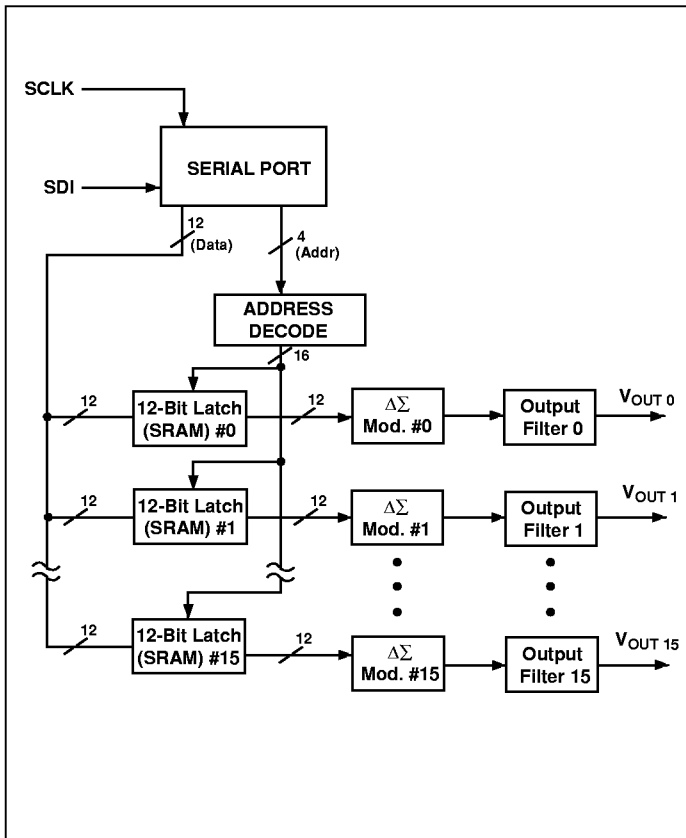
SCLK

SERIAL PORT

SDI

12
(Data)

4
(Addr)

ADDRESS DECODE

16

12

12-Bit Latch (SRAM) #0

12

$\Delta\Sigma$ Mod. #0

Output Filter 0

$V_{OUT\ 0}$

12

12-Bit Latch (SRAM) #1

12

$\Delta\Sigma$ Mod. #1

Output Filter 1

$V_{OUT\ 1}$

12

12-Bit Latch (SRAM) #15

12

$\Delta\Sigma$ Mod. #15

Output Filter 15

$V_{OUT\ 15}$